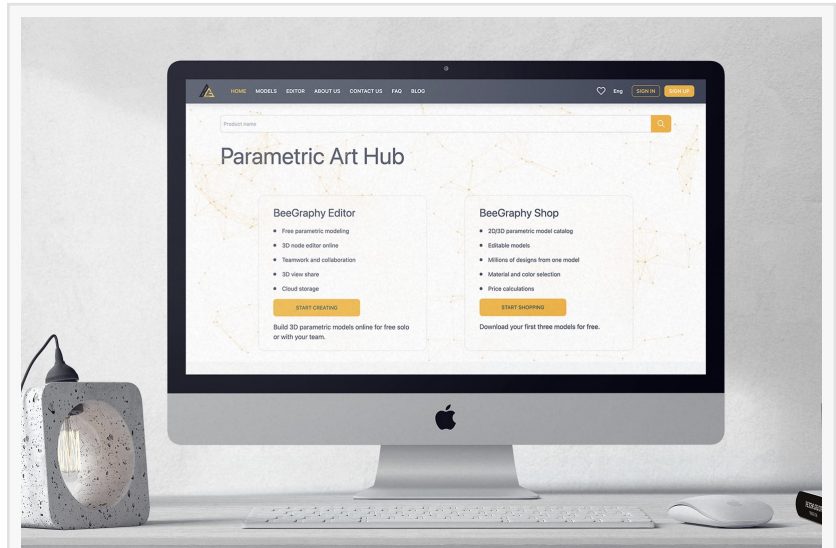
HOME MODELS EDITOR ABOUT US CONTACT US FAQ BLOG

Eng SIGN IN SIGN UP

Product name

Parametric Art Hub

BeeGraphy Editor

- Free parametric modeling
- 3D node editor online
- Teamwork and collaboration
- 3D view share
- Cloud storage

START CREATING

Build 3D parametric models online for free solo or with your team.

BeeGraphy Shop

- 2D/3D parametric model catalog
- Editable models
- Millions of designs from one model
- Material and color selection
- Price calculations

START SHOPPING

Download your first three models for free.